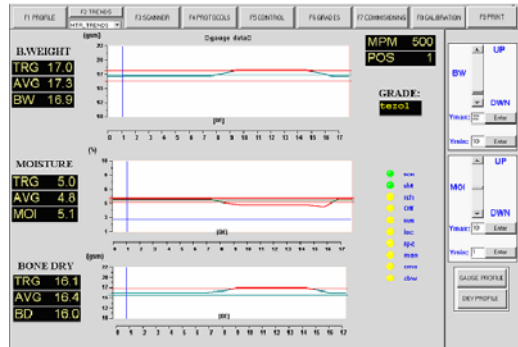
F1 PROFILE
F2 TRENDS
MTR. TRENDS
F3 SCANNER
F4 PROTOCOLS
F5 CONTROL
F6 GRADES
F7 COMMISSIONING
F8 CALIBRATION
F9 PRINT

B.WEIGHT
TRG 17.0
AVG 17.3
BW 16.9

MOISTURE
TRG 5.0
AVG 4.8
MOI 5.1

BONE DRY
TRG 16.1
AVG 16.4
BD 16.0

(gsm)
Dgauge data0
[m]
0 1 2 3 4 5 6 7 8 9 10 11 12 13 14 15 16 17

(%)
[m]
0 1 2 3 4 5 6 7 8 9 10 11 12 13 14 15 16 17

(gsm)
[m]
0 1 2 3 4 5 6 7 8 9 10 11 12 13 14 15 16 17

MPM 500
POS 1

GRADE:
tezol

BW
UP
DWN
Ymax: Enter
Ymin: 10 Enter

MOI
UP
DWN
Ymax: Enter
Ymin: Enter

GAUGE PROFILE
DEV PROFILE